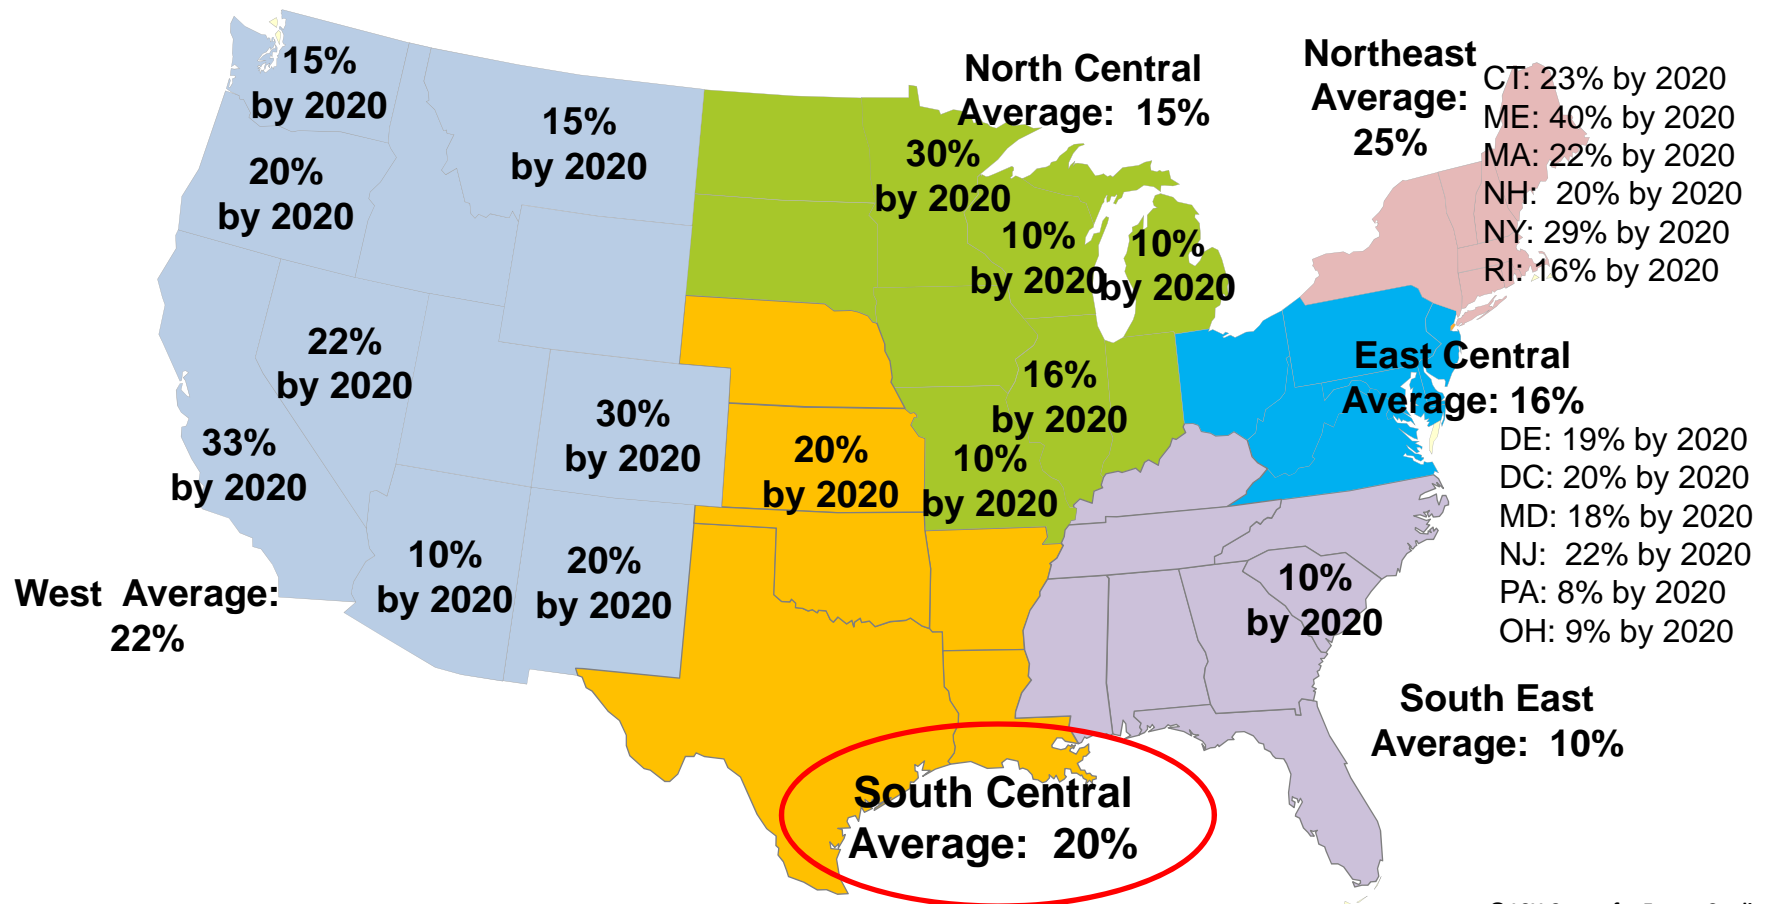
15% by 2020

15% by 2020

20% by 2020

22% by 2020

33% by 2020

30% by 2020

10% by 2020

20% by 2020

West Average: 22%

North Central Average: 15%

30% by 2020

10% by 2020

10% by 2020

16% by 2020

20% by 2020

10% by 2020

Northeast Average: 25%

CT: 23% by 2020
ME: 40% by 2020
MA: 22% by 2020
NH: 20% by 2020
NY: 29% by 2020
RI: 16% by 2020

East Central Average: 16%

DE: 19% by 2020
DC: 20% by 2020
MD: 18% by 2020
NJ: 22% by 2020
PA: 8% by 2020
OH: 9% by 2020

10% by 2020

South East Average: 10%

South Central Average: 20%

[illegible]